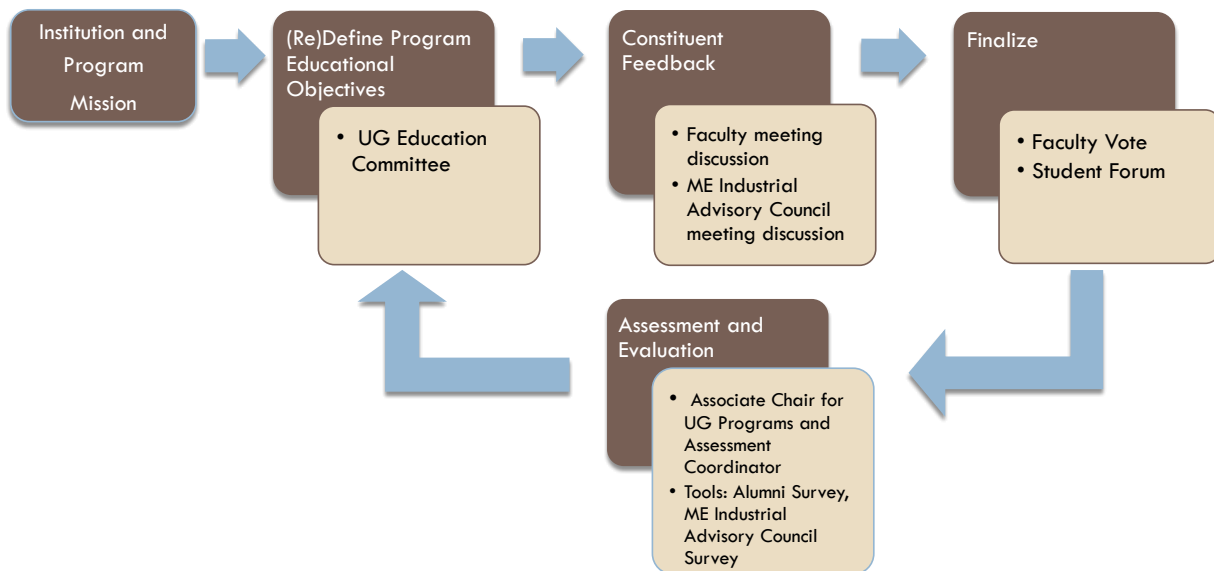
Institution and Program Mission

(Re)Define Program Educational Objectives

- UG Education Committee

Constituent Feedback

- Faculty meeting discussion
- ME Industrial Advisory Council meeting discussion

Finalize

- Faculty Vote
- Student Forum

Assessment and Evaluation

- Associate Chair for UG Programs and Assessment Coordinator
- Tools: Alumni Survey, ME Industrial Advisory Council Survey